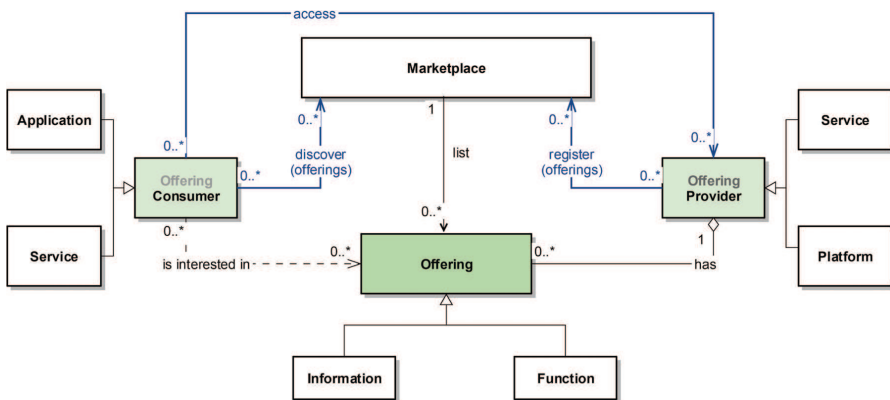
access

Marketplace

Application

Service

0..*

Offering
Consumer

0..*

discover
(offerings)

0..*

1

list

0..*

register
(offerings)

0..*

0..*

Offering
Provider

Service

Platform

0..*

is interested in

0..*

Offering

0..*

1

has

Information

Function